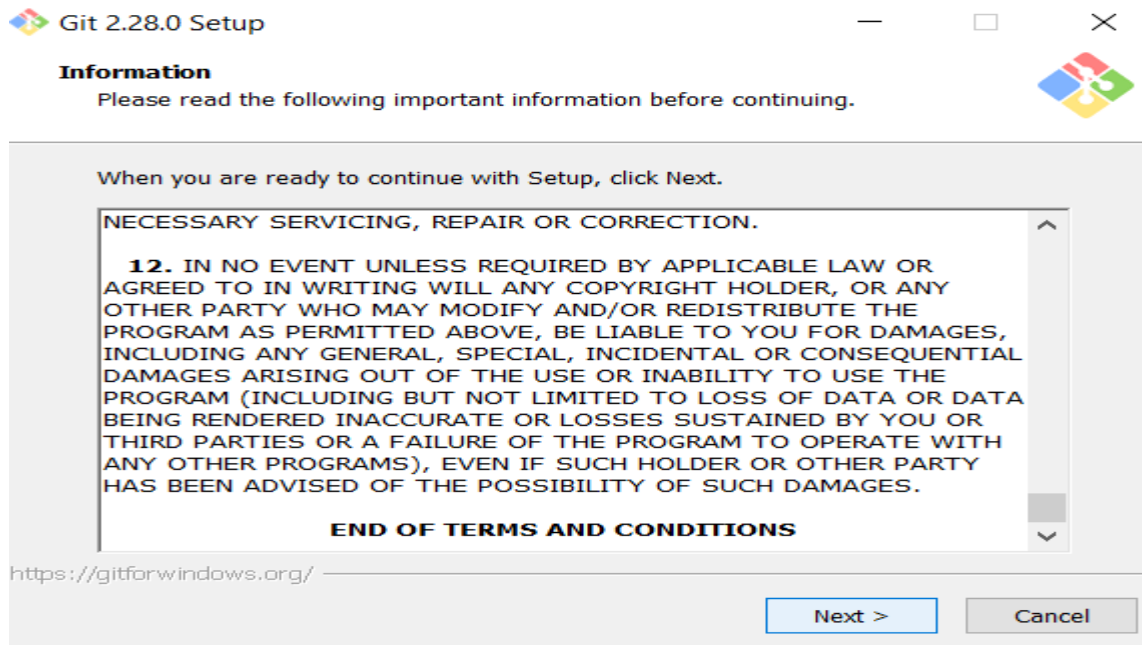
Git 2.28.0 Setup

Information
Please read the following important information before continuing.

When you are ready to continue with Setup, click Next.

NECESSARY SERVICING, REPAIR OR CORRECTION.

**12.** IN NO EVENT UNLESS REQUIRED BY APPLICABLE LAW OR AGREED TO IN WRITING WILL ANY COPYRIGHT HOLDER, OR ANY OTHER PARTY WHO MAY MODIFY AND/OR REDISTRIBUTE THE PROGRAM AS PERMITTED ABOVE, BE LIABLE TO YOU FOR DAMAGES, INCLUDING ANY GENERAL, SPECIAL, INCIDENTAL OR CONSEQUENTIAL DAMAGES ARISING OUT OF THE USE OR INABILITY TO USE THE PROGRAM (INCLUDING BUT NOT LIMITED TO LOSS OF DATA OR DATA BEING RENDERED INACCURATE OR LOSSES SUSTAINED BY YOU OR THIRD PARTIES OR A FAILURE OF THE PROGRAM TO OPERATE WITH ANY OTHER PROGRAMS), EVEN IF SUCH HOLDER OR OTHER PARTY HAS BEEN ADVISED OF THE POSSIBILITY OF SUCH DAMAGES.

**END OF TERMS AND CONDITIONS**

https://gitforwindows.org/

Next >

Cancel